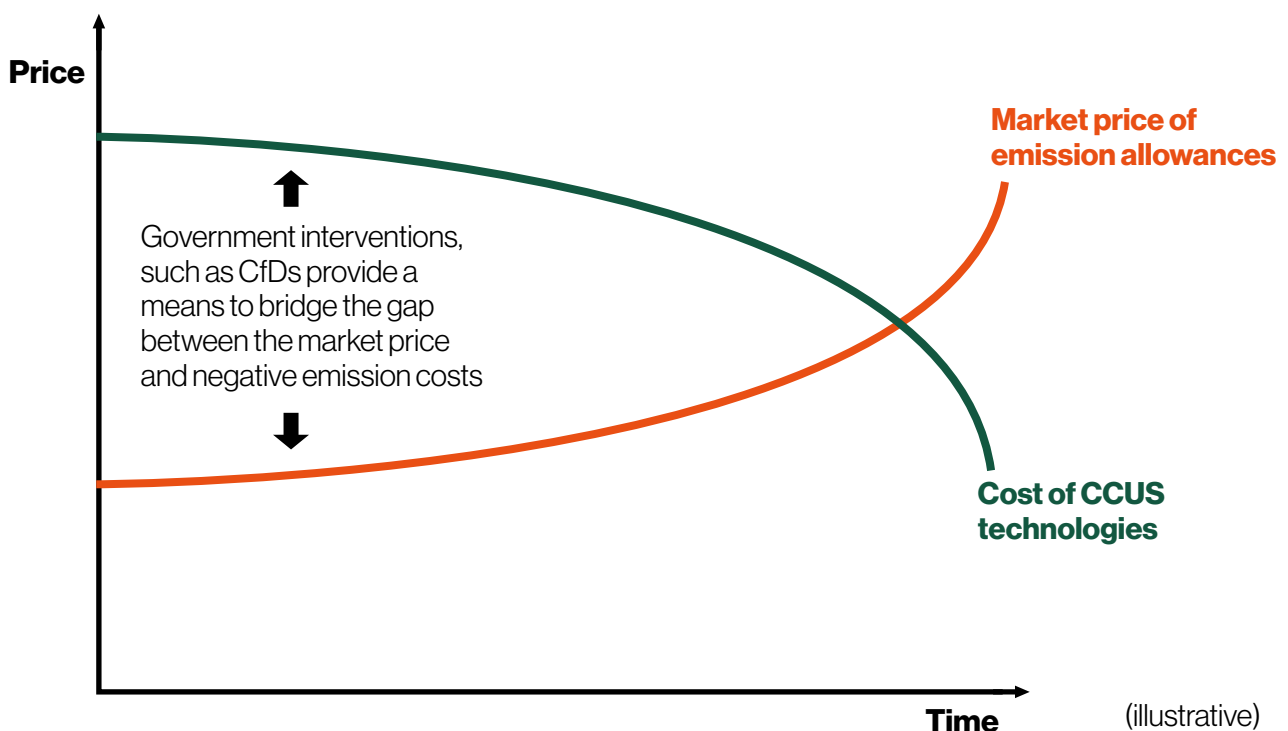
Price

Market price of emission allowances

Government interventions, such as CfDs provide a means to bridge the gap between the market price and negative emission costs

Cost of CCUS technologies

Time

(illustrative)